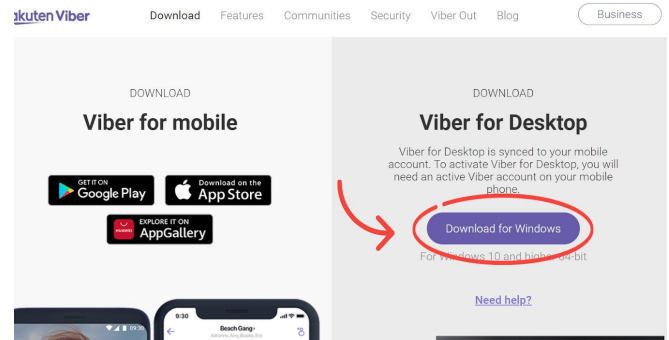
akuten Viber Download Features Communities Security Viber Out Blog Business

DOWNLOAD

Viber for mobile

GET IT ON Google Play

Download on the App Store

HUAWEI EXPLORE IT ON AppGallery

9:30

Beach Gang

DOWNLOAD

Viber for Desktop

Viber for Desktop is synced to your mobile account. To activate Viber for Desktop, you will need an active Viber account on your mobile phone.

Download for Windows

For Windows 10 and higher 64-bit

Need help?